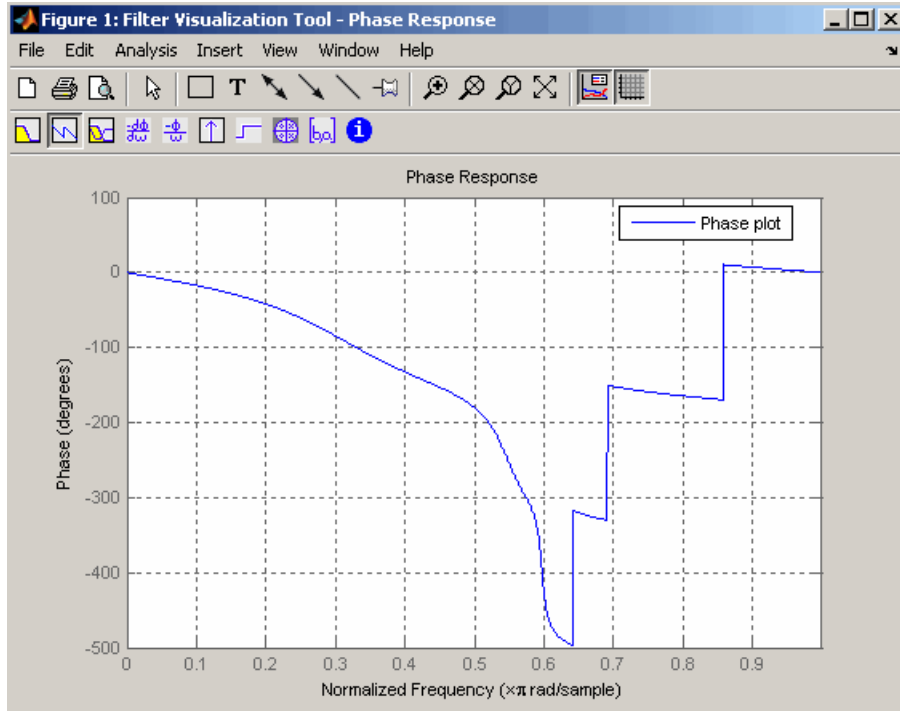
Figure 1: Filter Visualization Tool - Phase Response

File Edit Analysis Insert View Window Help

Phase Response

Phase plot

100
0
-100
-200
-300
-400
-500

Phase (degrees)

0 0.1 0.2 0.3 0.4 0.5 0.6 0.7 0.8 0.9

Normalized Frequency ($\times\pi$ rad/sample)